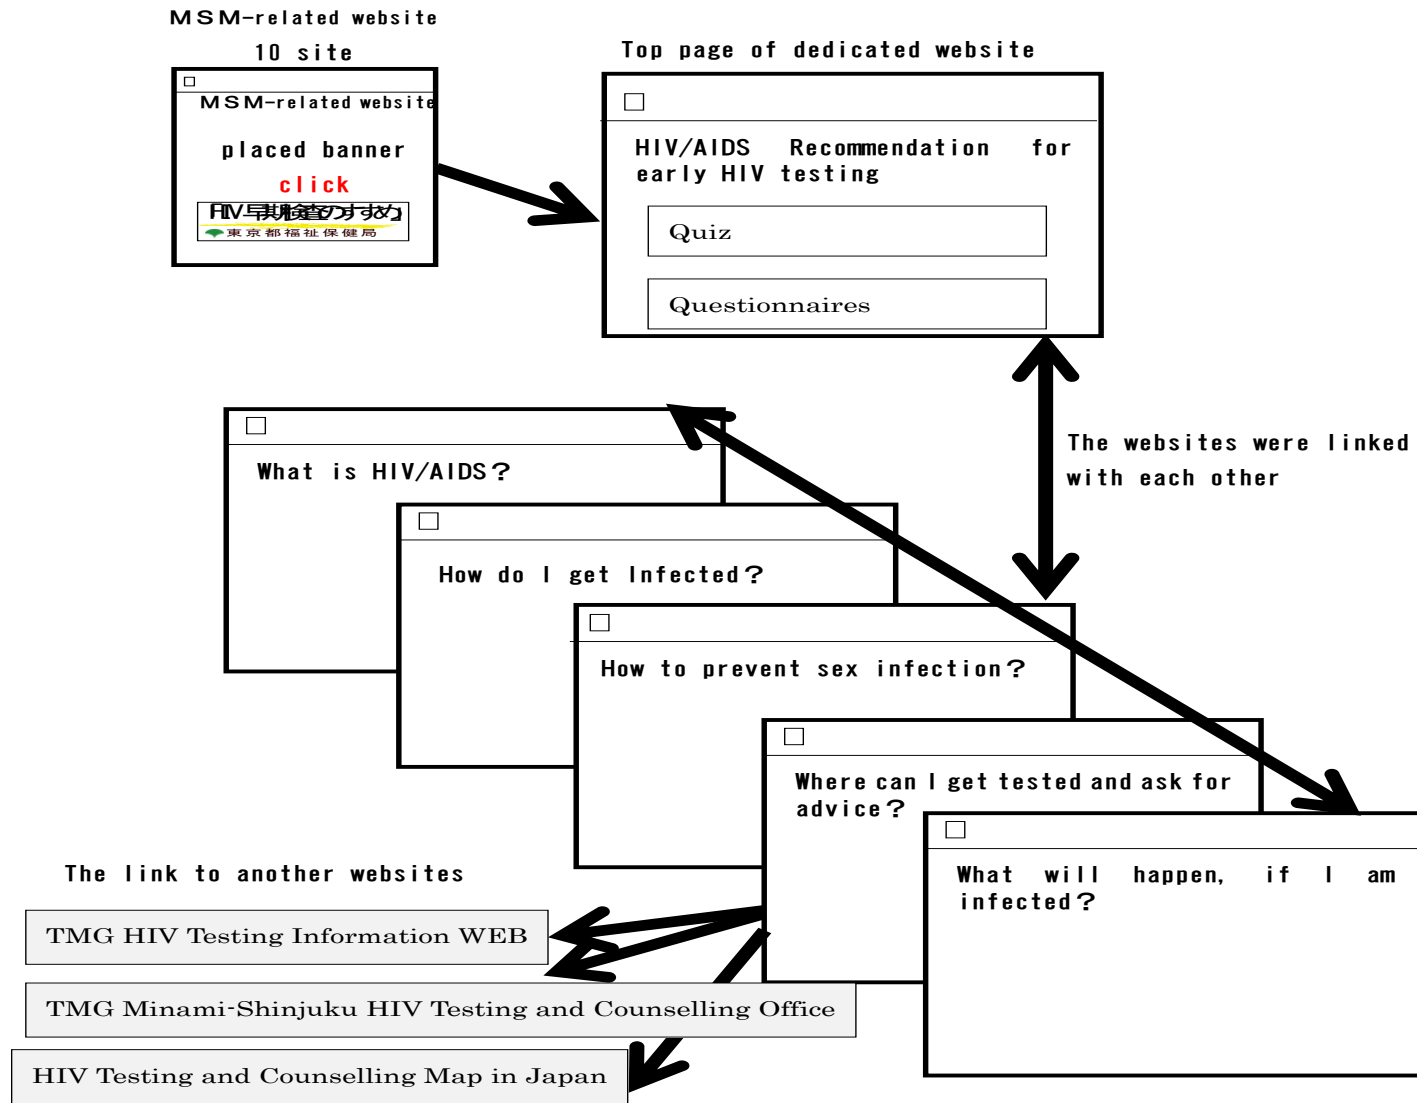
MSM-related website
10 site

MSM-related website
placed banner
click
HIV早期検査のすすめ
東京都福祉保健局

Top page of dedicated website

HIV/AIDS Recommendation for early HIV testing

Quiz

Questionnaires

The websites were linked with each other

What is HIV/AIDS？

How do I get Infected？

How to prevent sex infection？

Where can I get tested and ask for advice？

What will happen, if I am infected？

The link to another websites

TMG HIV Testing Information WEB

TMG Minami-Shinjuku HIV Testing and Counselling Office

HIV Testing and Counselling Map in Japan